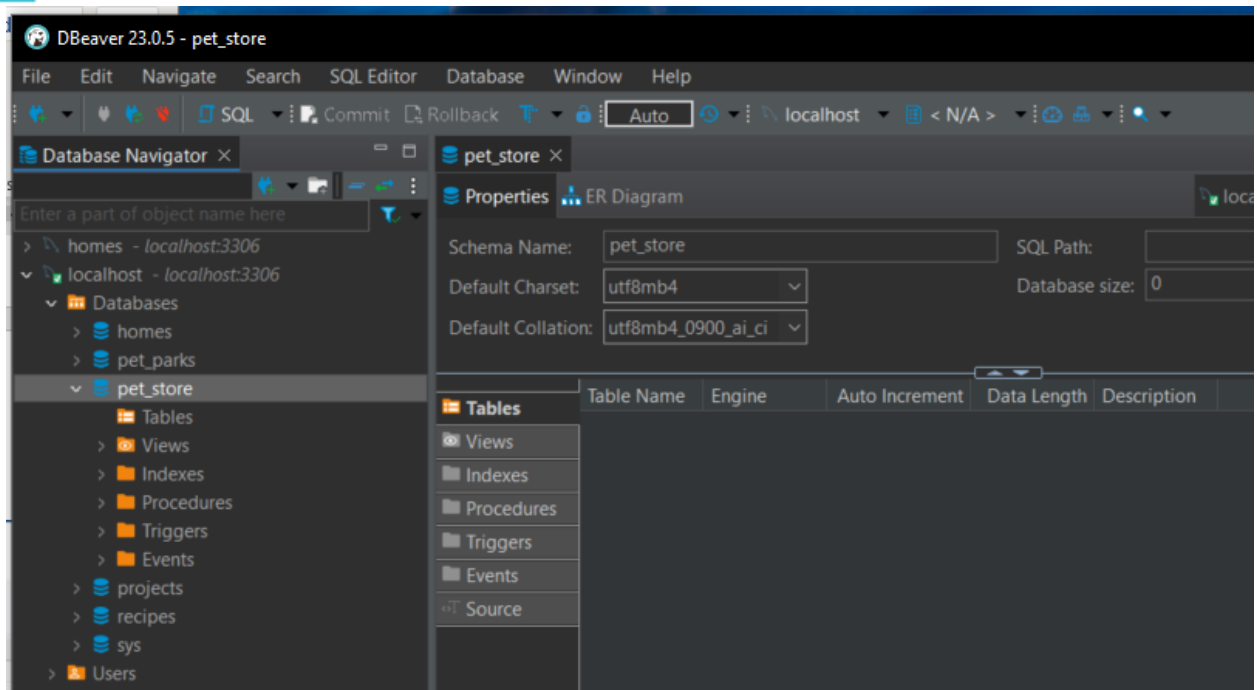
DBeaver 23.0.5 - pet_store

File Edit Navigate Search SQL Editor Database Window Help

SQL Commit Rollback Auto localhost < N/A >

Database Navigator

Enter a part of object name here

homes - localhost:3306
localhost - localhost:3306
Databases
homes
pet_parks
pet_store
Tables
Views
Indexes
Procedures
Triggers
Events
projects
recipes
sys
Users

pet_store

Properties ER Diagram

loca

Schema Name: pet_store
Default Charset: utf8mb4
Default Collation: utf8mb4_0900_ai_ci
SQL Path:
Database size: 0

Tables
Views
Indexes
Procedures
Triggers
Events
Source

| Table Name | Engine | Auto Increment | Data Length | Description |
|---|---|---|---|---|